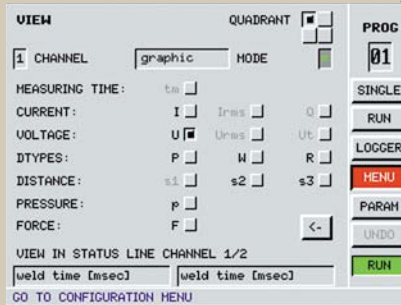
VIEW
QUADRANT
PROG
01
1 CHANNEL
graphic
MODE
SINGLE
MEASURING TIME: tm
CURRENT: I Irms Q
RUN
VOLTAGE: U Urms Ut
LOGGER
DTYPES: P W R
DISTANCE: s1 s2 s3
MENU
PRESSURE: p
PARAM
FORCE: F
<-
UNDO
VIEW IN STATUS LINE CHANNEL 1/2
weld time [msec]
weld time [msec]
RUN
GO TO CONFIGURATION MENU